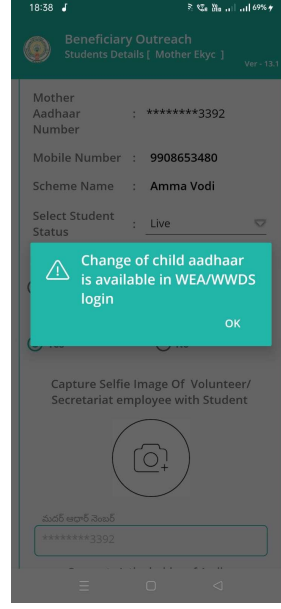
18:38

69%

Beneficiary Outreach
Students Details [ Mother Ekyc ]
Ver - 13.1

Mother Aadhaar Number : ********3392

Mobile Number : 9908653480

Scheme Name : Amma Vodi

Select Student Status : Live

Change of child aadhaar is available in WEA/WWDS login

OK

Capture Selfie Image Of Volunteer/ Secretariat employee with Student

మదర్ ఆధార్ నెంబర్
********3392